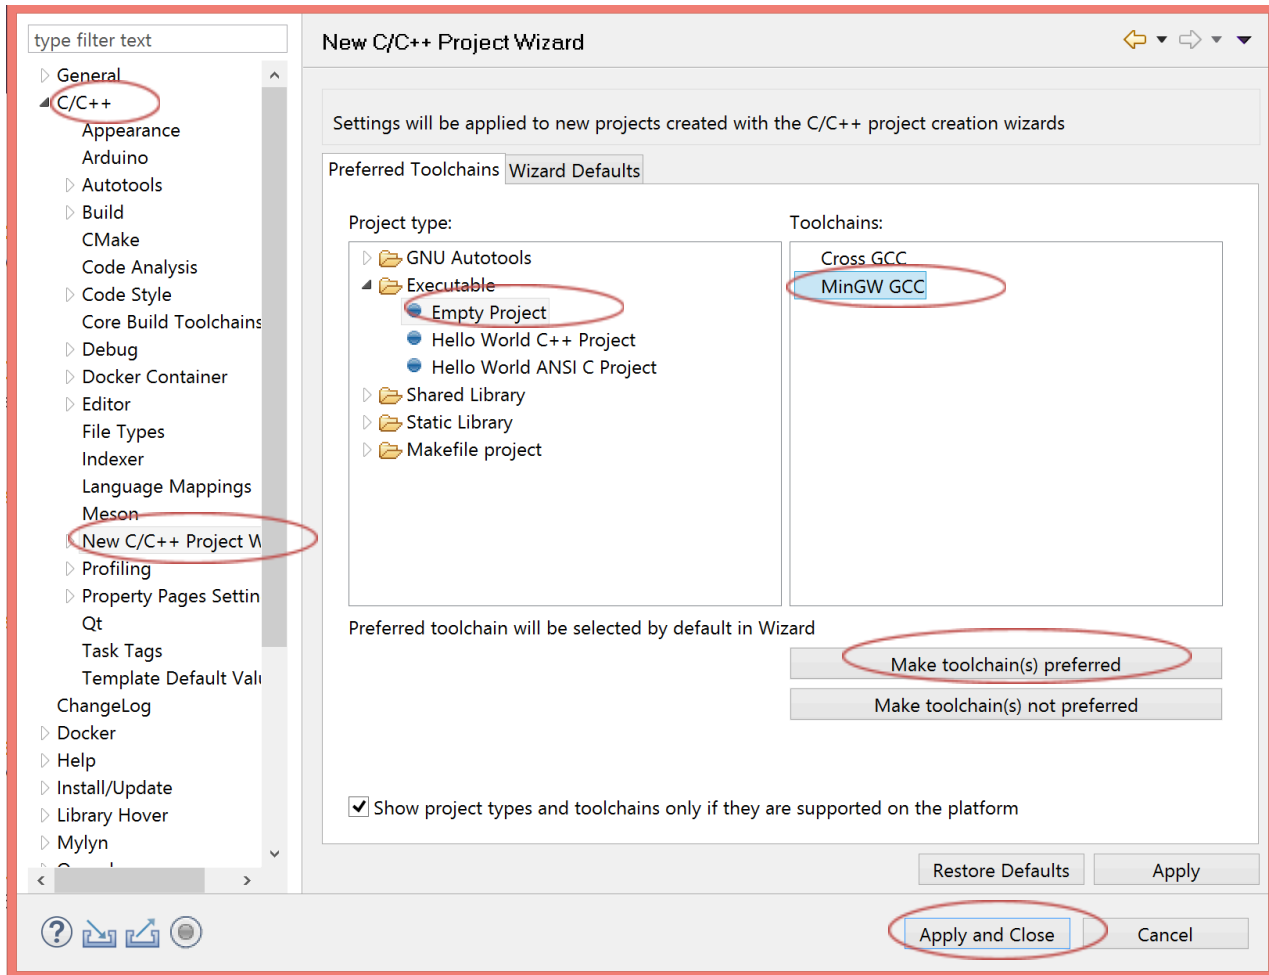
type filter text

General
C/C++
Appearance
Arduino
Autotools
Build
CMake
Code Analysis
Code Style
Core Build Toolchains
Debug
Docker Container
Editor
File Types
Indexer
Language Mappings
Meson
New C/C++ Project W
Profiling
Property Pages Settin
Qt
Task Tags
Template Default Valu
ChangeLog
Docker
Help
Install/Update
Library Hover
Mylyn
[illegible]

New C/C++ Project Wizard

Settings will be applied to new projects created with the C/C++ project creation wizards

Preferred Toolchains | Wizard Defaults

Project type:

GNU Autotools
Executable
Empty Project
Hello World C++ Project
Hello World ANSI C Project
Shared Library
Static Library
Makefile project

Toolchains:

Cross GCC
MinGW GCC

Preferred toolchain will be selected by default in Wizard

Make toolchain(s) preferred

Make toolchain(s) not preferred

Show project types and toolchains only if they are supported on the platform

Restore Defaults
Apply

Apply and Close
Cancel